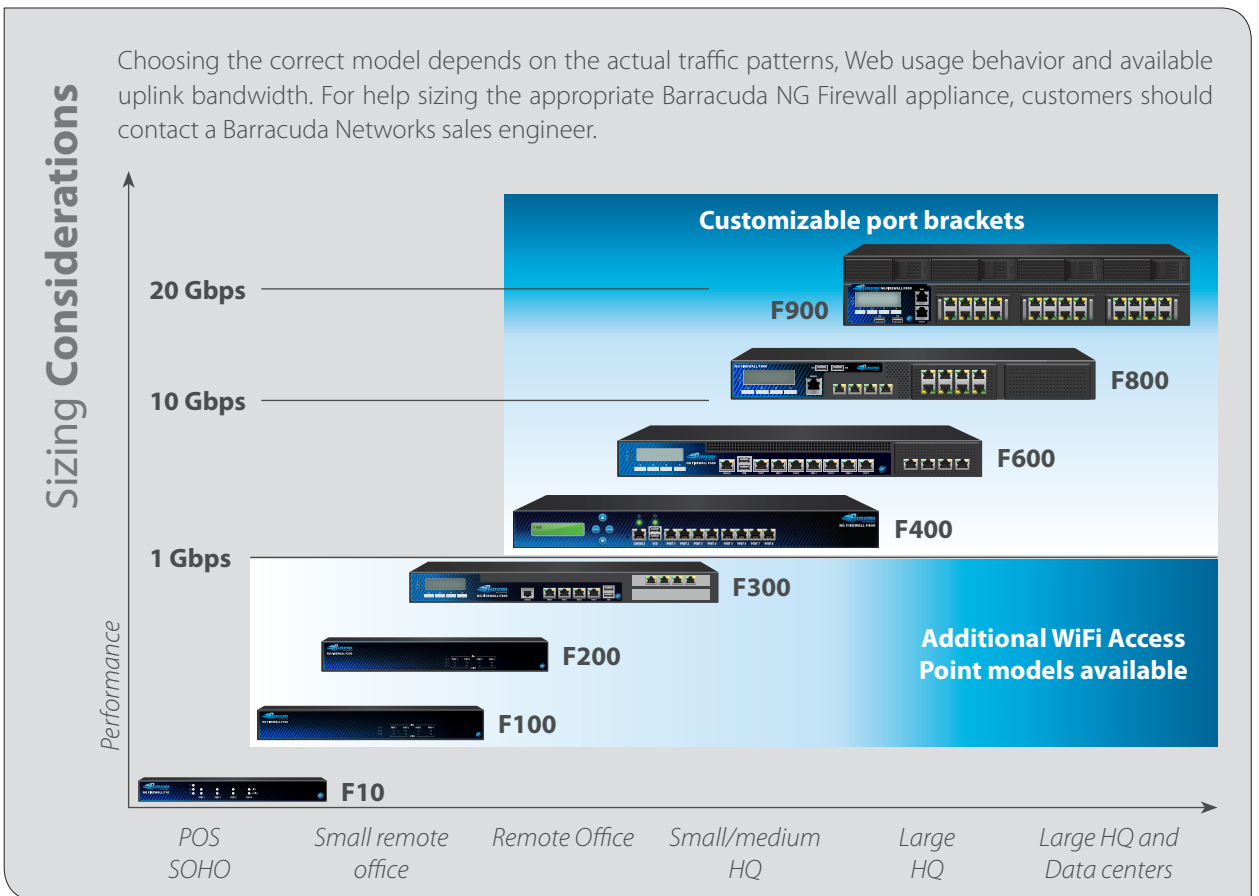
Sizing **Considerations**

Choosing the correct model depends on the actual traffic patterns, Web usage behavior and available uplink bandwidth. For help sizing the appropriate Barracuda NG Firewall appliance, customers should contact a Barracuda Networks sales engineer.

Customizable port brackets

20 Gbps

F900

10 Gbps

F800

F600

F400

1 Gbps

F300

Additional WiFi Access Point models available

F200

F100

F10

Performance

POS SOHO

Small remote office

Remote Office

Small/medium HQ

Large HQ

Large HQ and Data centers